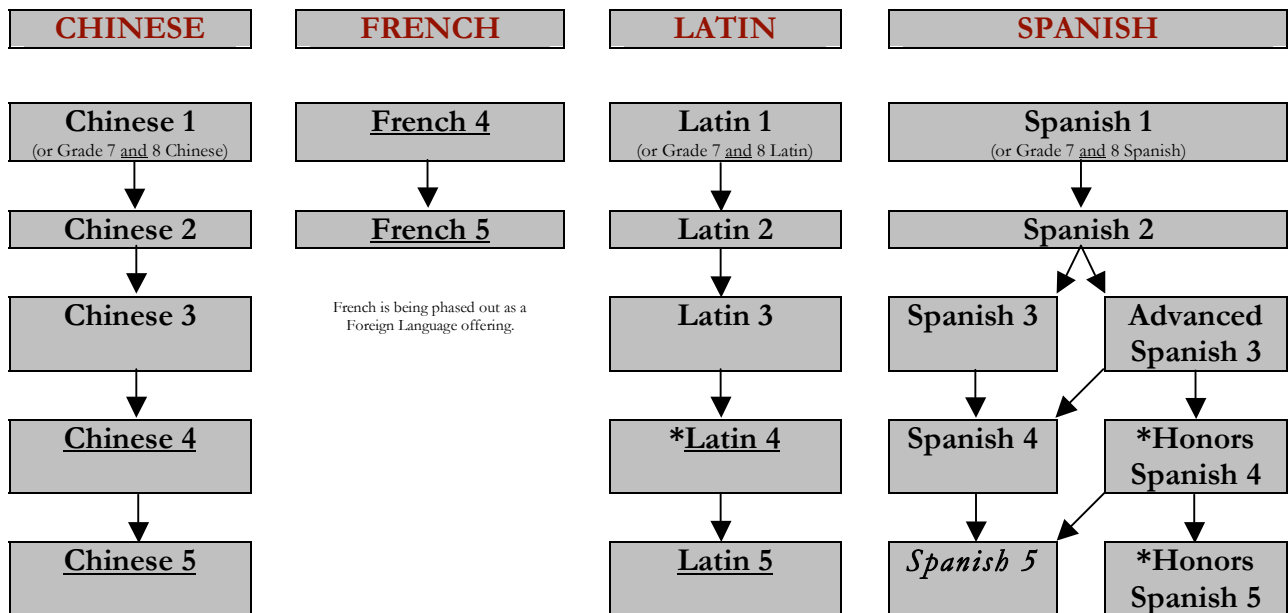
CHINESE

FRENCH

LATIN

SPANISH

Chinese 1
(or Grade 7 and 8 Chinese)

Chinese 2

Chinese 3

Chinese 4

Chinese 5

French 4

French 5

French is being phased out as a Foreign Language offering.

Latin 1
(or Grade 7 and 8 Latin)

Latin 2

Latin 3

*Latin 4

Latin 5

Spanish 1
(or Grade 7 and 8 Spanish)

Spanish 2

Spanish 3

Advanced Spanish 3

Spanish 4

*Honors Spanish 4

Spanish 5

*Honors Spanish 5